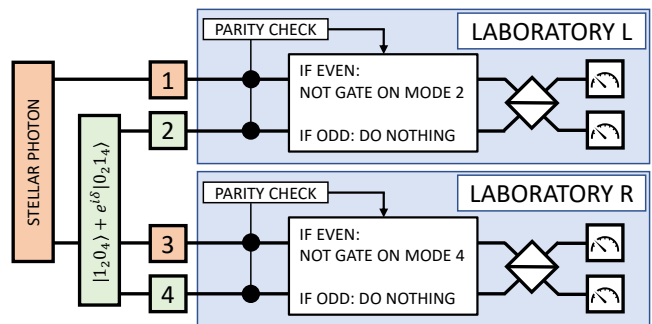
PARITY CHECK

LABORATORY L

IF EVEN:
NOT GATE ON MODE 2

IF ODD: DO NOTHING

STELLAR PHOTON

1

2

$|1_2 0_4\rangle + e^{i\delta}|0_2 1_4\rangle$

PARITY CHECK

LABORATORY R

3

4

IF EVEN:
NOT GATE ON MODE 4

IF ODD: DO NOTHING